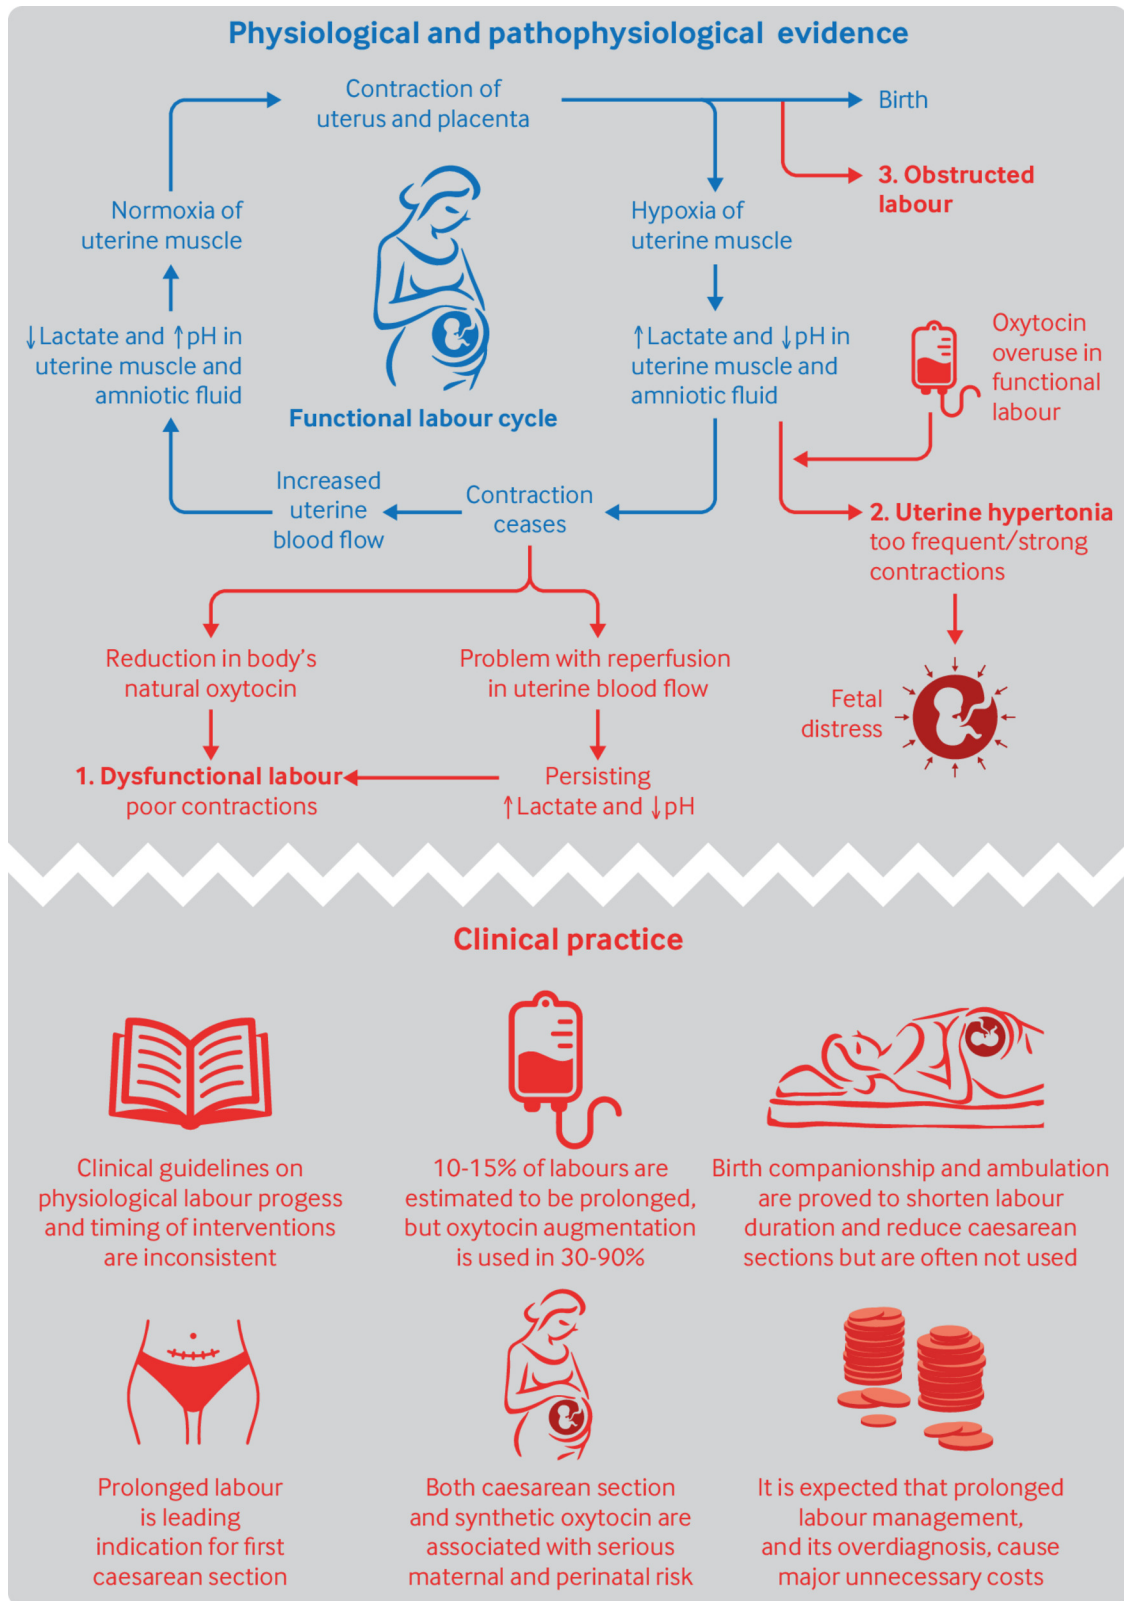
Physiological and pathophysiological evidence

Contraction of uterus and placenta

Birth

3. Obstructed labour

Normoxia of uterine muscle

Hypoxia of uterine muscle

↓Lactate and ↑pH in uterine muscle and amniotic fluid

↑Lactate and ↓pH in uterine muscle and amniotic fluid

Oxytocin overuse in functional labour

Functional labour cycle

Increased uterine blood flow

Contraction ceases

2. Uterine hypertonia too frequent/strong contractions

Reduction in body's natural oxytocin

Problem with reperfusion in uterine blood flow

Fetal distress

1. Dysfunctional labour poor contractions

Persisting ↑Lactate and ↓pH

Clinical practice

Clinical guidelines on physiological labour progess and timing of interventions are inconsistent

10-15% of labours are estimated to be prolonged, but oxytocin augmentation is used in 30-90%

Birth companionship and ambulation are proved to shorten labour duration and reduce caesarean sections but are often not used

Prolonged labour is leading indication for first caesarean section

Both caesarean section and synthetic oxytocin are associated with serious maternal and perinatal risk

It is expected that prolonged labour management, and its overdiagnosis, cause major unnecessary costs